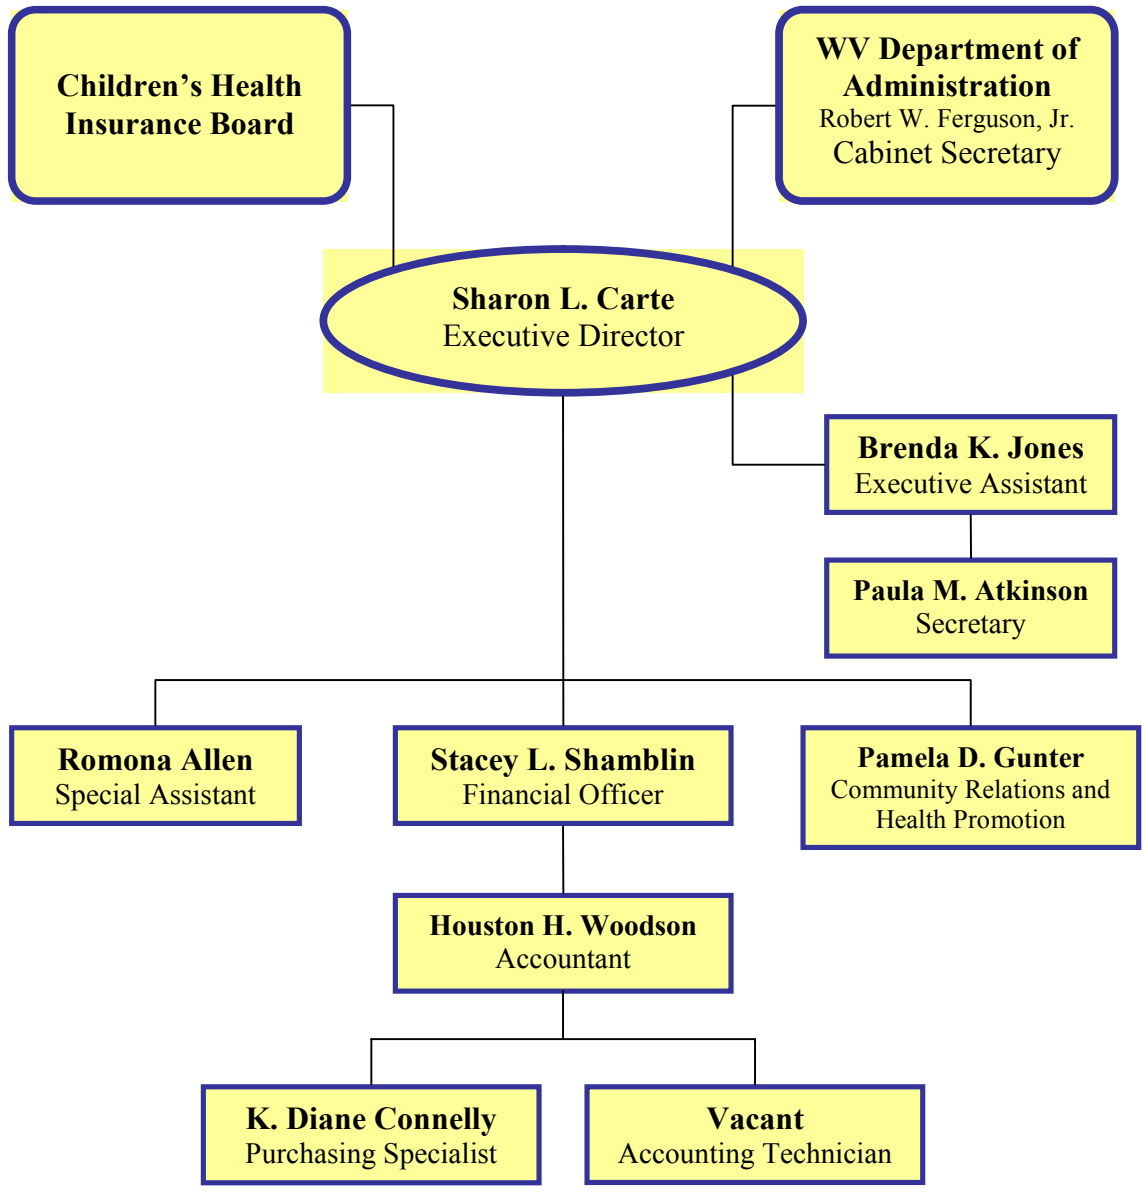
Children's Health Insurance Board

WV Department of Administration
Robert W. Ferguson, Jr.
Cabinet Secretary

Sharon L. Carte
Executive Director

Brenda K. Jones
Executive Assistant

Paula M. Atkinson
Secretary

Romona Allen
Special Assistant

Stacey L. Shamblin
Financial Officer

Pamela D. Gunter
Community Relations and Health Promotion

Houston H. Woodson
Accountant

K. Diane Connelly
Purchasing Specialist

Vacant
Accounting Technician